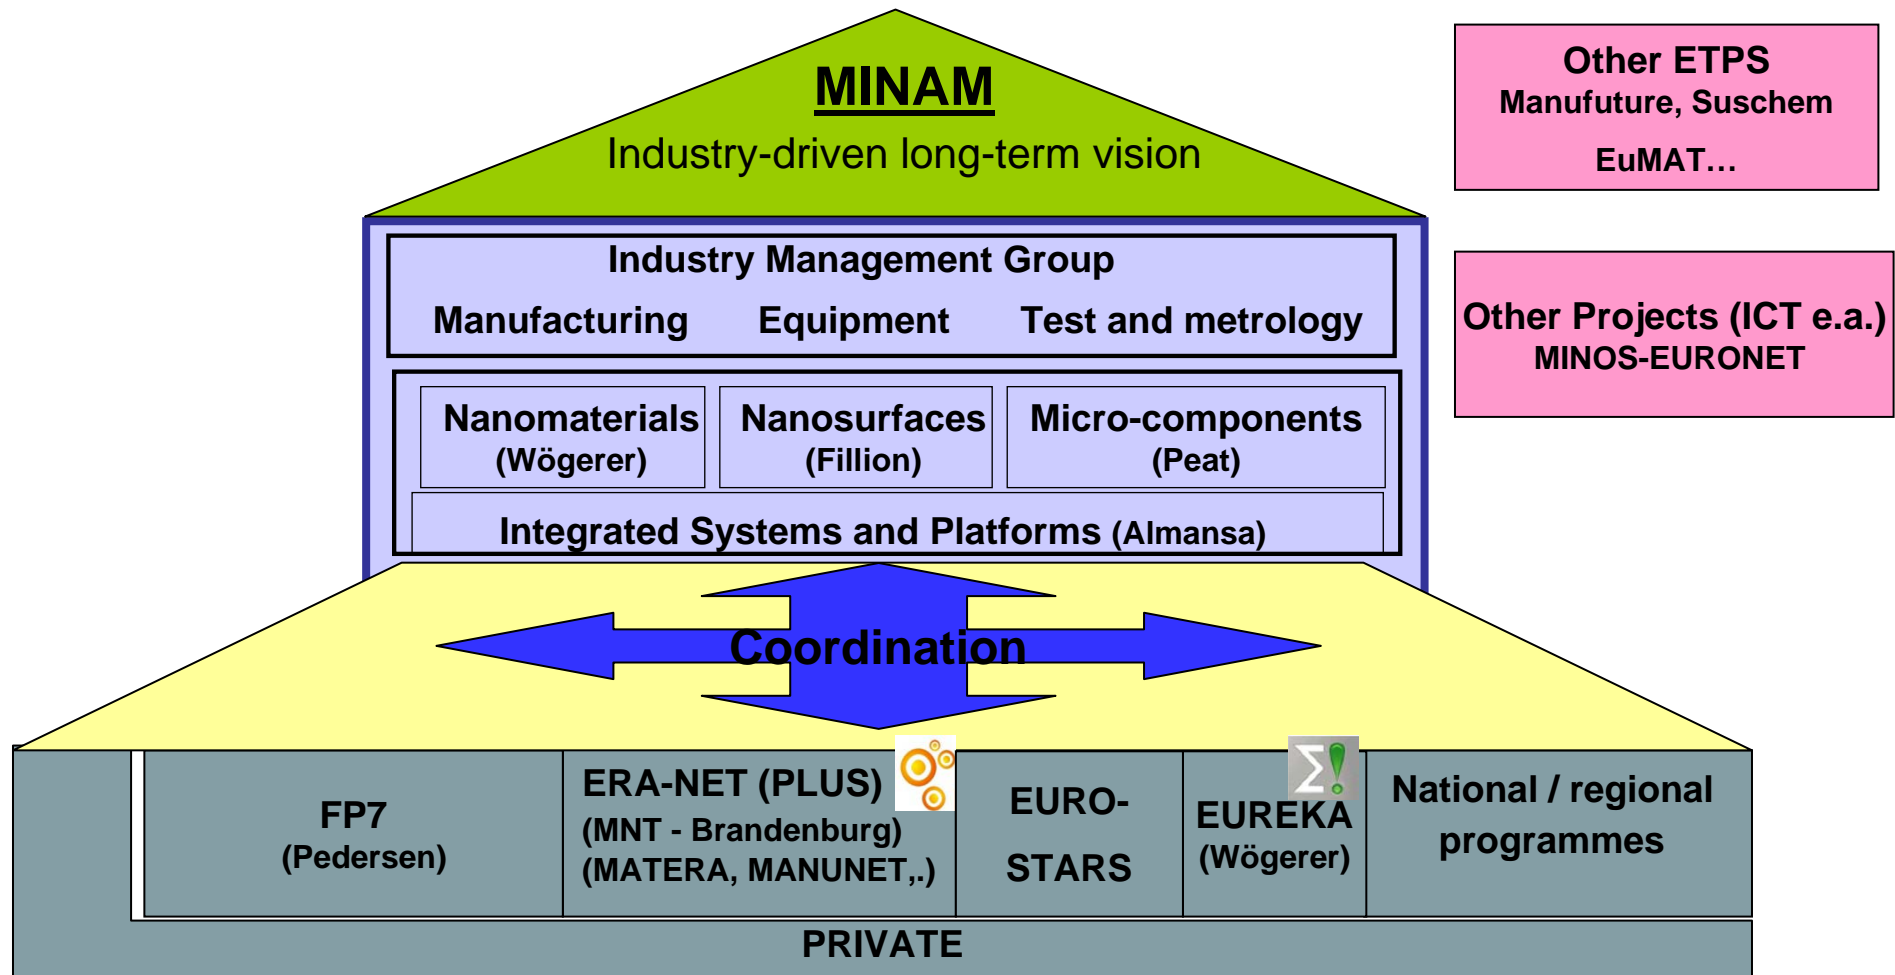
MINAM
Industry-driven long-term vision

Other ETPS
Manufuture, Suschem
EuMAT…

Industry Management Group
Manufacturing Equipment Test and metrology

Other Projects (ICT e.a.)
MINOS-EURONET

Nanomaterials (Wögerer)
Nanosurfaces (Fillion)
Micro-components (Peat)

Integrated Systems and Platforms (Almansa)

Coordination

FP7 (Pedersen)
ERA-NET (PLUS) (MNT - Brandenburg) (MATERA, MANUNET,.)
EURO-STARS
EUREKA (Wögerer)
National / regional programmes

PRIVATE